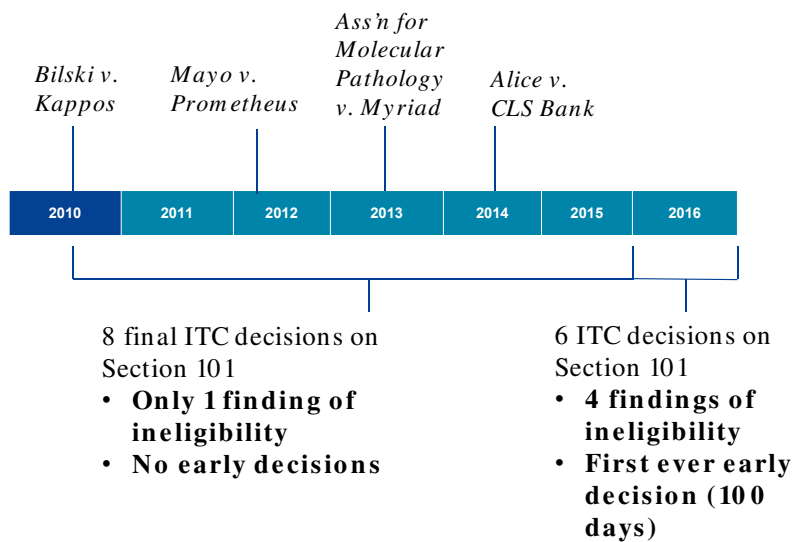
Bilski v. Kappos

Mayo v. Prometheus

Ass'n for Molecular Pathology v. Myriad

Alice v. CLS Bank

| 2010 | 2011 | 2012 | 2013 | 2014 | 2015 | 2016 |
|---|---|---|---|---|---|---|

8 final ITC decisions on Section 101
• Only 1 finding of ineligibility
• No early decisions

6 ITC decisions on Section 101
• 4 findings of ineligibility
• First ever early decision (100 days)